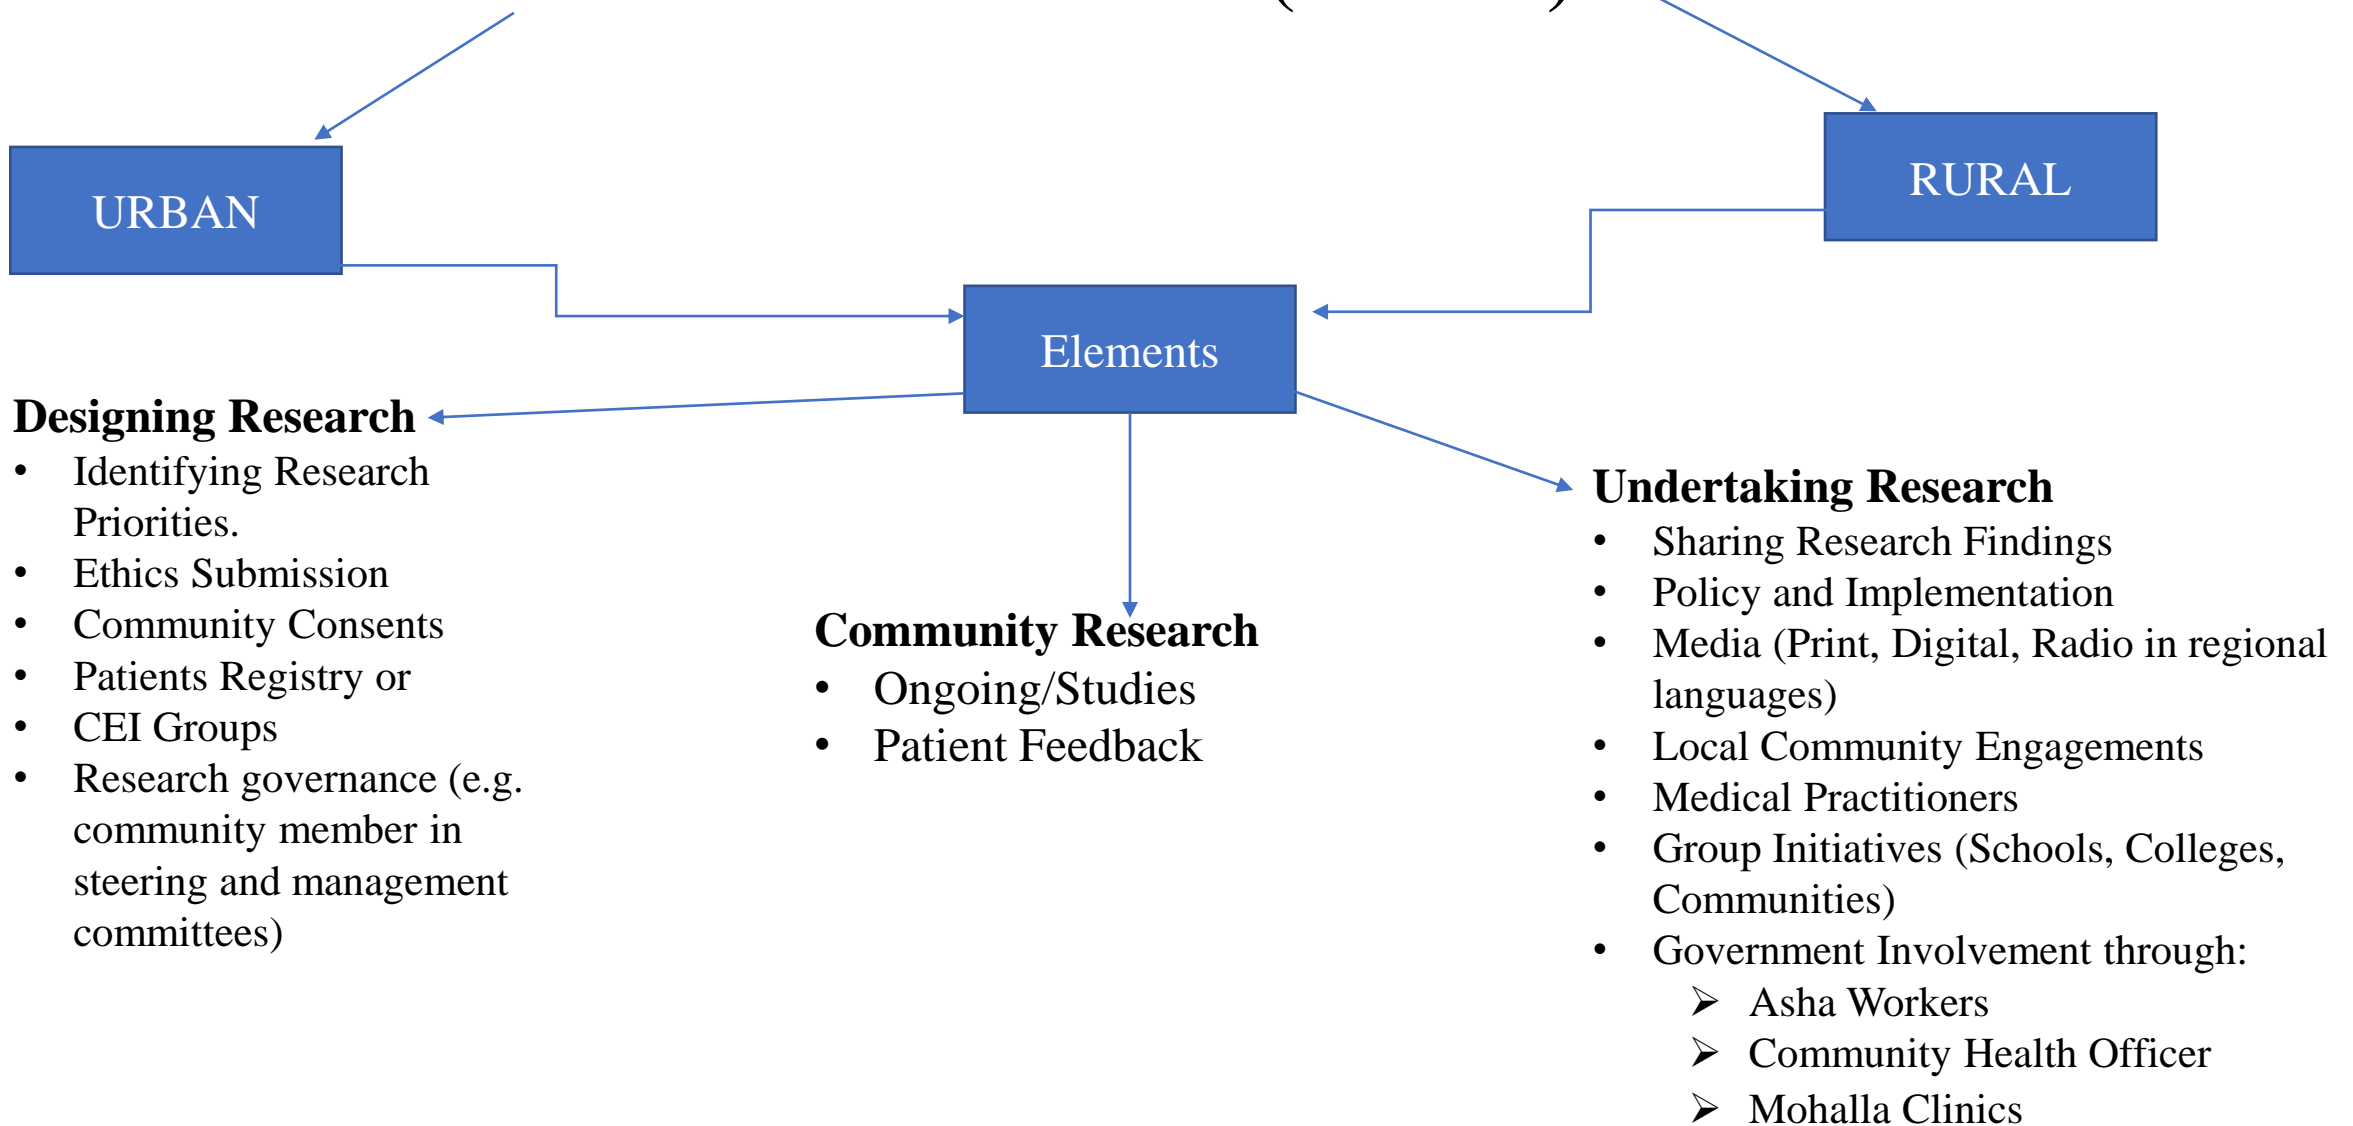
URBAN

RURAL

Elements

**Designing Research**
- Identifying Research Priorities.
- Ethics Submission
- Community Consents
- Patients Registry or
- CEI Groups
- Research governance (e.g. community member in steering and management committees)

**Community Research**
- Ongoing/Studies
- Patient Feedback

**Undertaking Research**
- Sharing Research Findings
- Policy and Implementation
- Media (Print, Digital, Radio in regional languages)
- Local Community Engagements
- Medical Practitioners
- Group Initiatives (Schools, Colleges, Communities)
- Government Involvement through:
  - ➢ Asha Workers
  - ➢ Community Health Officer
  - ➢ Mohalla Clinics